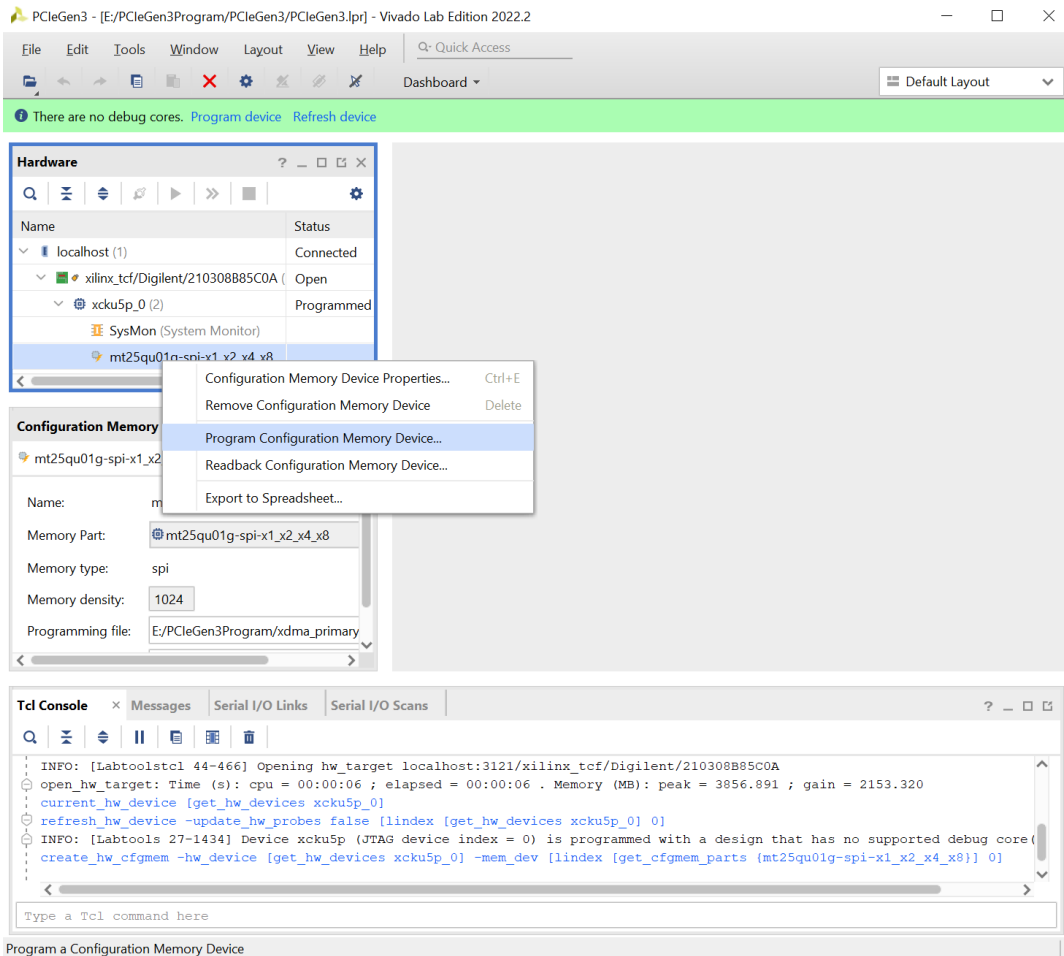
PCIeGen3 - [E:/PCIeGen3Program/PCIeGen3/PCIeGen3.lpr] - Vivado Lab Edition 2022.2

File Edit Tools Window Layout View Help Quick Access

Dashboard

Default Layout

There are no debug cores. Program device Refresh device

Hardware

| Name | Status |
|---|---|
| localhost (1) | Connected |
| xilinx_tcf/Digilent/210308B85C0A ( | Open |
| xcku5p_0 (2) | Programmed |
| SysMon (System Monitor) | |
| mt25qu01g-spi-x1_x2_x4_x8 | |

Configuration Memory Device Properties... Ctrl+E
Remove Configuration Memory Device Delete
Program Configuration Memory Device...
Readback Configuration Memory Device...
Export to Spreadsheet...

Configuration Memory

mt25qu01g-spi-x1_x2

Name: m

Memory Part: mt25qu01g-spi-x1_x2_x4_x8

Memory type: spi

Memory density: 1024

Programming file: E:/PCIeGen3Program/xdma_primary

Tcl Console Messages Serial I/O Links Serial I/O Scans

INFO: [Labtoolstcl 44-466] Opening hw_target localhost:3121/xilinx_tcf/Digilent/210308B85C0A
open_hw_target: Time (s): cpu = 00:00:06 ; elapsed = 00:00:06 . Memory (MB): peak = 3856.891 ; gain = 2153.320
current_hw_device [get_hw_devices xcku5p_0]
refresh_hw_device -update_hw_probes false [lindex [get_hw_devices xcku5p_0] 0]
INFO: [Labtools 27-1434] Device xcku5p (JTAG device index = 0) is programmed with a design that has no supported debug core(
create_hw_cfgmem -hw_device [get_hw_devices xcku5p_0] -mem_dev [lindex [get_cfgmem_parts {mt25qu01g-spi-x1_x2_x4_x8}] 0]

Type a Tcl command here

Program a Configuration Memory Device